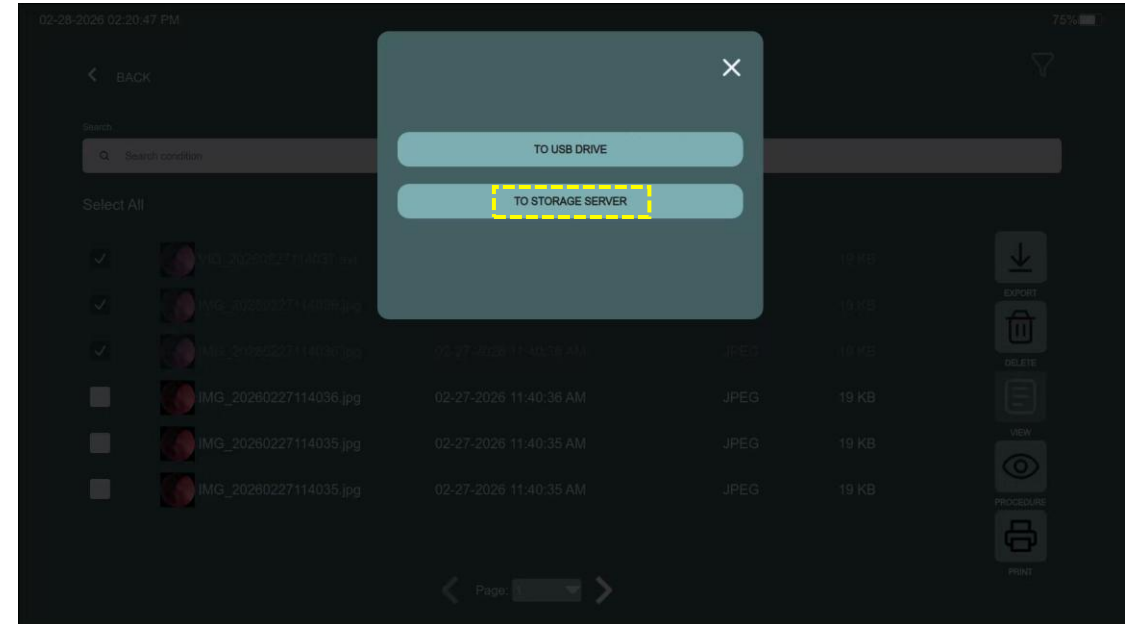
02-28-2026 02:20:47 PM

75%

BACK

Search

Search condition

Select All

TO USB DRIVE

TO STORAGE SERVER

IMG_20260227114037.jpg 19 KB

IMG_20260227114036.jpg 19 KB

IMG_20260227114036.jpg 02-27-2026 11:40:36 AM JPEG 19 KB

| | | | |
|---|---|---|---|
| IMG_20260227114036.jpg | 02-27-2026 11:40:36 AM | JPEG | 19 KB |
| IMG_20260227114035.jpg | 02-27-2026 11:40:35 AM | JPEG | 19 KB |
| IMG_20260227114035.jpg | 02-27-2026 11:40:35 AM | JPEG | 19 KB |

EXPORT

DELETE

VIEW

PROCEDURE

PRINT

Page: 1